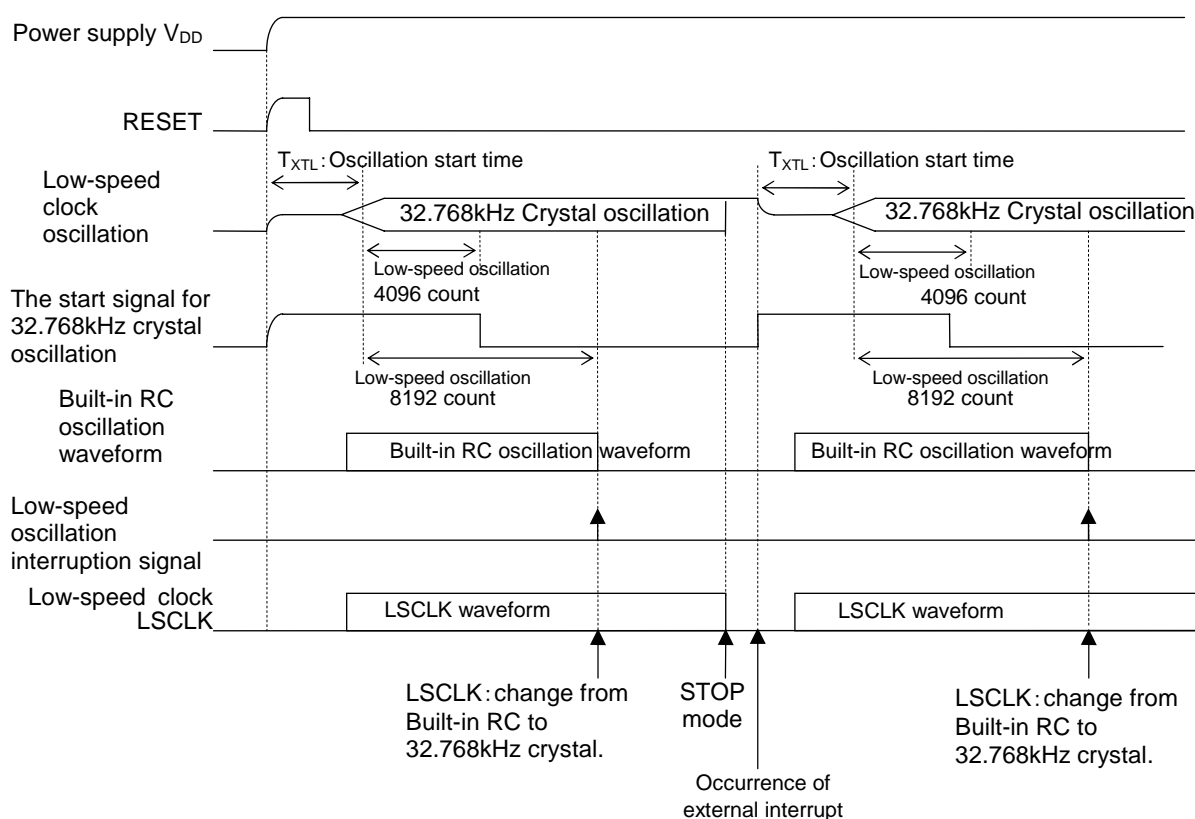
Power supply $V_{DD}$

RESET

$T_{XTL}$: Oscillation start time

$T_{XTL}$: Oscillation start time

Low-speed clock oscillation

32.768kHz Crystal oscillation

32.768kHz Crystal oscillation

Low-speed oscillation 4096 count

Low-speed oscillation 4096 count

The start signal for 32.768kHz crystal oscillation

Low-speed oscillation 8192 count

Low-speed oscillation 8192 count

Built-in RC oscillation waveform

Built-in RC oscillation waveform

Built-in RC oscillation waveform

Low-speed oscillation interruption signal

Low-speed clock LSCLK

LSCLK waveform

LSCLK waveform

LSCLK: change from Built-in RC to 32.768kHz crystal.

STOP mode

Occurrence of external interrupt

LSCLK: change from Built-in RC to 32.768kHz crystal.